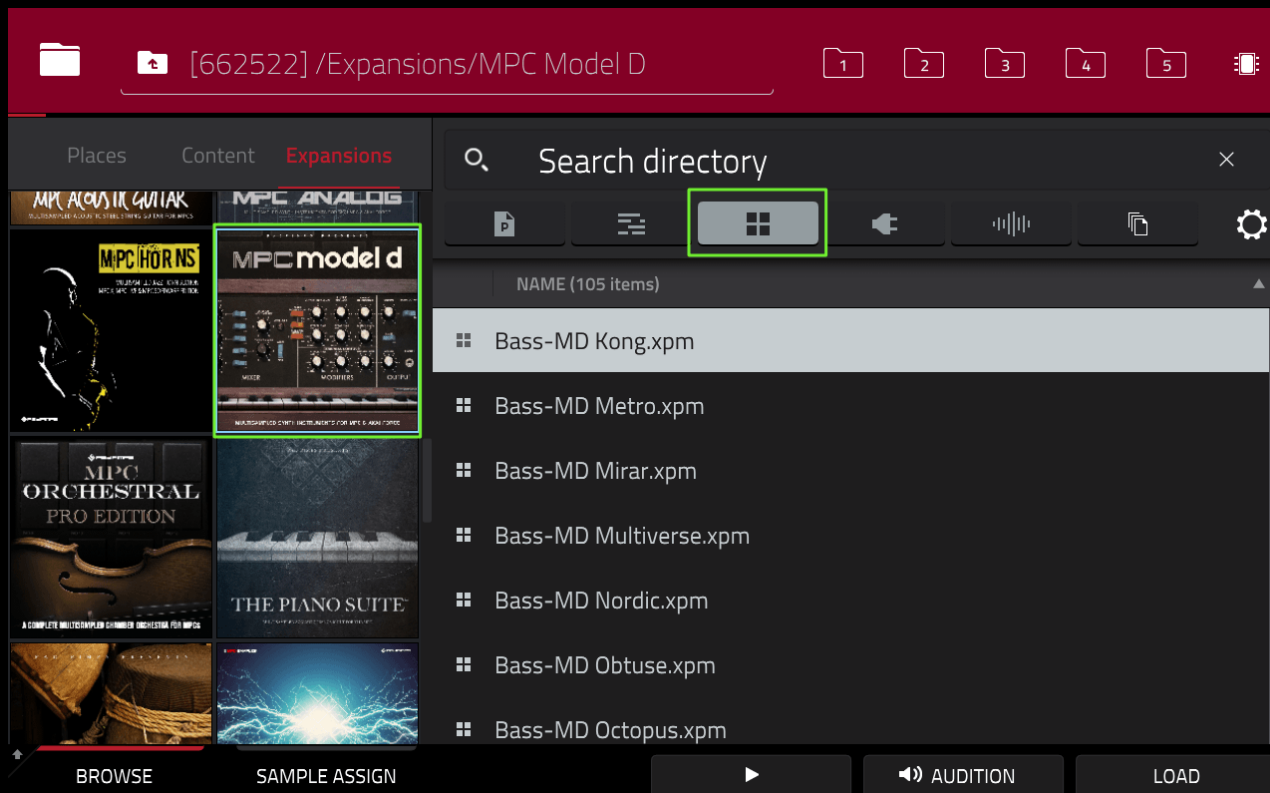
[662522] /Expansions/MPC Model D

1 2 3 4 5

Places Content Expansions

Search directory

MPC ACOUSTIC GUITAR
MPC ANALOG
MPC HORNS
MPC model d
MIXER MODIFIERS OUTPUT
MPC ORCHESTRAL PRO EDITION
A COMPLETE MULTISAMPLED CHAMBER ORCHESTRA FOR MPCs
THE PIANO SUITE

NAME (105 items)

Bass-MD Kong.xpm
Bass-MD Metro.xpm
Bass-MD Mirar.xpm
Bass-MD Multiverse.xpm
Bass-MD Nordic.xpm
Bass-MD Obtuse.xpm
Bass-MD Octopus.xpm

BROWSE SAMPLE ASSIGN AUDITION LOAD